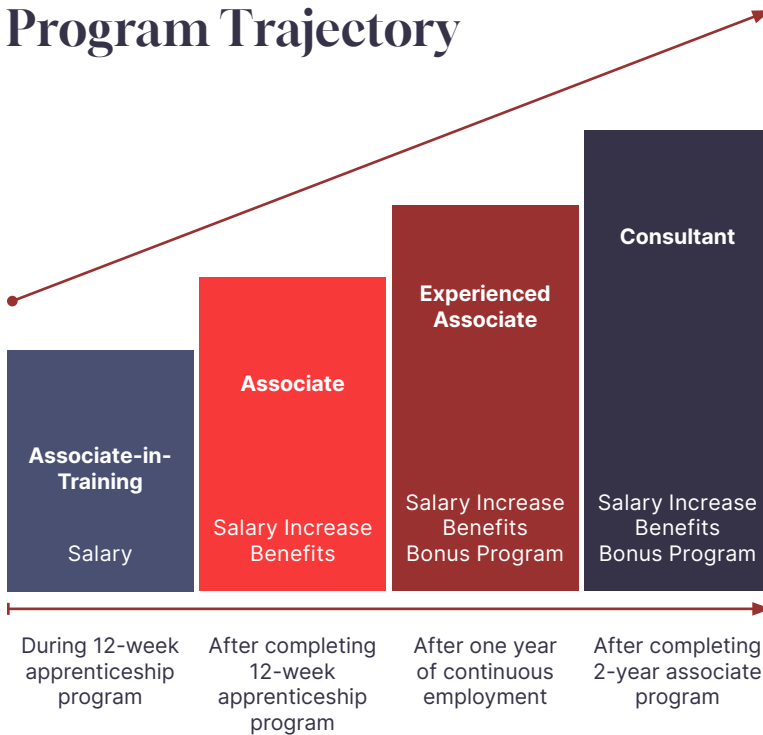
Program Trajectory

Associate-in-Training

Salary

Associate

Salary Increase
Benefits

Experienced Associate

Salary Increase
Benefits
Bonus Program

Consultant

Salary Increase
Benefits
Bonus Program

During 12-week apprenticeship program

After completing 12-week apprenticeship program

After one year of continuous employment

After completing 2-year associate program